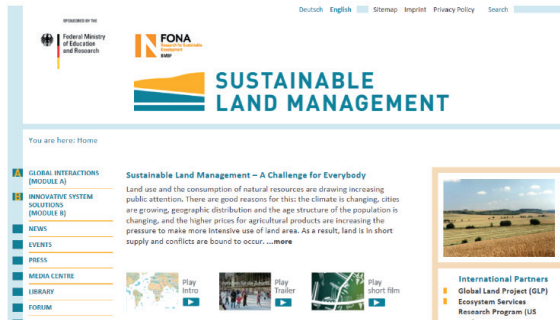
SPONSORED BY THE

Federal Ministry of Education and Research

FONA
Research for Sustainable Development
BMBF

Deutsch English | Sitemap Imprint Privacy Policy Search

SUSTAINABLE
LAND MANAGEMENT

You are here: Home

A GLOBAL INTERACTIONS (MODULE A)

B INNOVATIVE SYSTEM SOLUTIONS (MODULE B)

NEWS

EVENTS

PRESS

MEDIA CENTRE

LIBRARY

FORUM

Sustainable Land Management – A Challenge for Everybody

Land use and the consumption of natural resources are drawing increasing public attention. There are good reasons for this: the climate is changing, cities are growing, geographic distribution and the age structure of the population is changing, and the higher prices for agricultural products are increasing the pressure to make more intensive use of land area. As a result, land is in short supply and conflicts are bound to occur. ...more

Play Intro

Play Trailer

Play short film

International Partners

Global Land Project (GLP)

Ecosystem Services Research Program (US